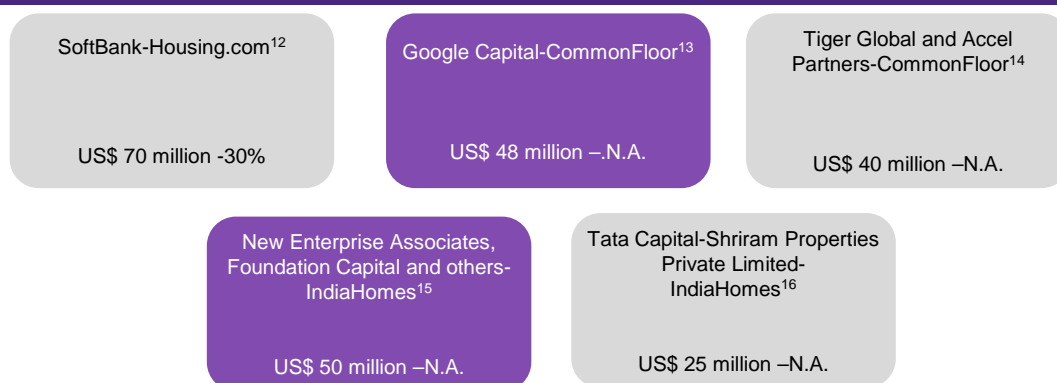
SoftBank-Housing.com$^{12}$

US$ 70 million -30%

Google Capital-CommonFloor$^{13}$

US$ 48 million –.N.A.

Tiger Global and Accel Partners-CommonFloor$^{14}$

US$ 40 million –N.A.

New Enterprise Associates, Foundation Capital and others-IndiaHomes$^{15}$

US$ 50 million –N.A.

Tata Capital-Shriram Properties Private Limited-IndiaHomes$^{16}$

US$ 25 million –N.A.